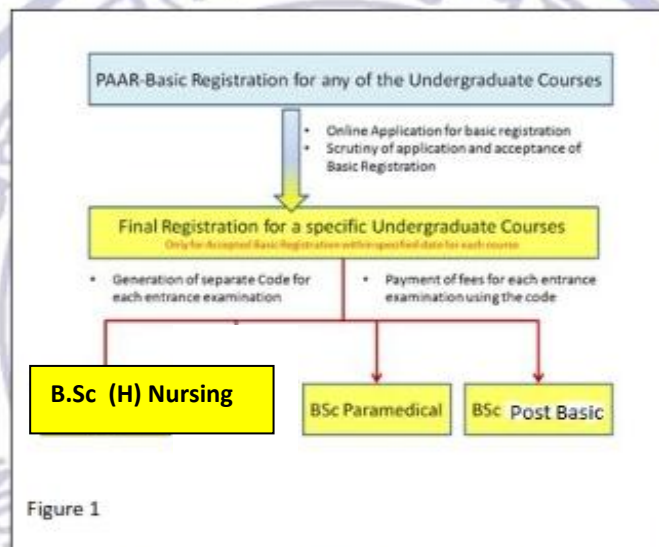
PAAR-Basic Registration for any of the Undergraduate Courses

- Online Application for basic registration
- Scrutiny of application and acceptance of Basic Registration

Final Registration for a specific Undergraduate Courses

Only for Accepted Basic Registration within specified date for each course

- Generation of separate Code for each entrance examination
- Payment of fees for each entrance examination using the code

B.Sc (H) Nursing

BSc Paramedical

BSc Post Basic

Figure 1